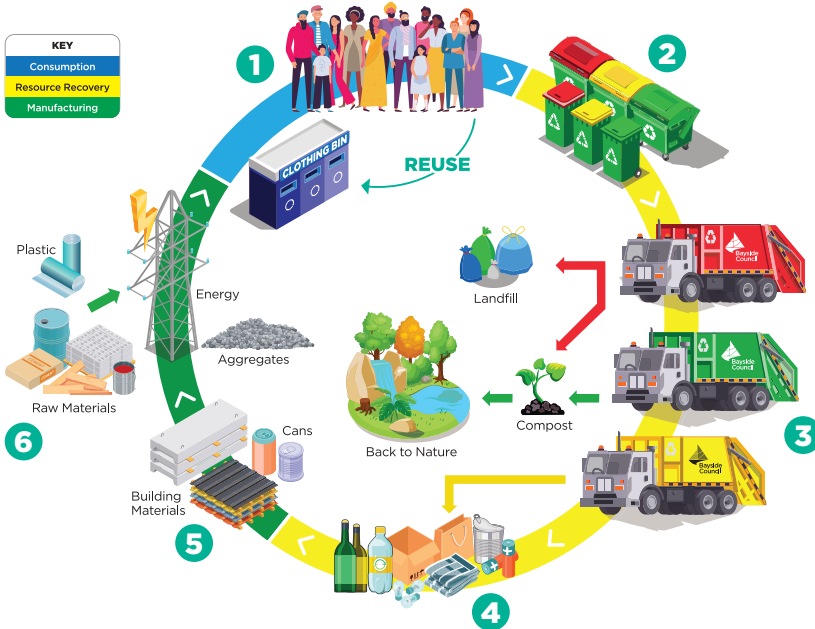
KEY
Consumption
Resource Recovery
Manufacturing

1
2
REUSE
CLOTHING BIN
Plastic
Energy
Landfill
Aggregates
Raw Materials
6
Compost
Back to Nature
Bayside Council
Bayside Council
Bayside Council
3
Cans
Building Materials
5
4